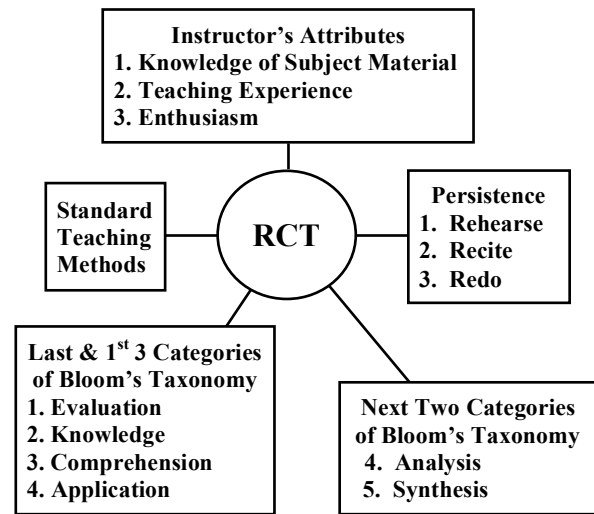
Instructor's Attributes
1. Knowledge of Subject Material
2. Teaching Experience
3. Enthusiasm

Standard Teaching Methods

RCT

Persistence
1. Rehearse
2. Recite
3. Redo

Last & 1$^{st}$ 3 Categories of Bloom's Taxonomy
1. Evaluation
2. Knowledge
3. Comprehension
4. Application

Next Two Categories of Bloom's Taxonomy
4. Analysis
5. Synthesis